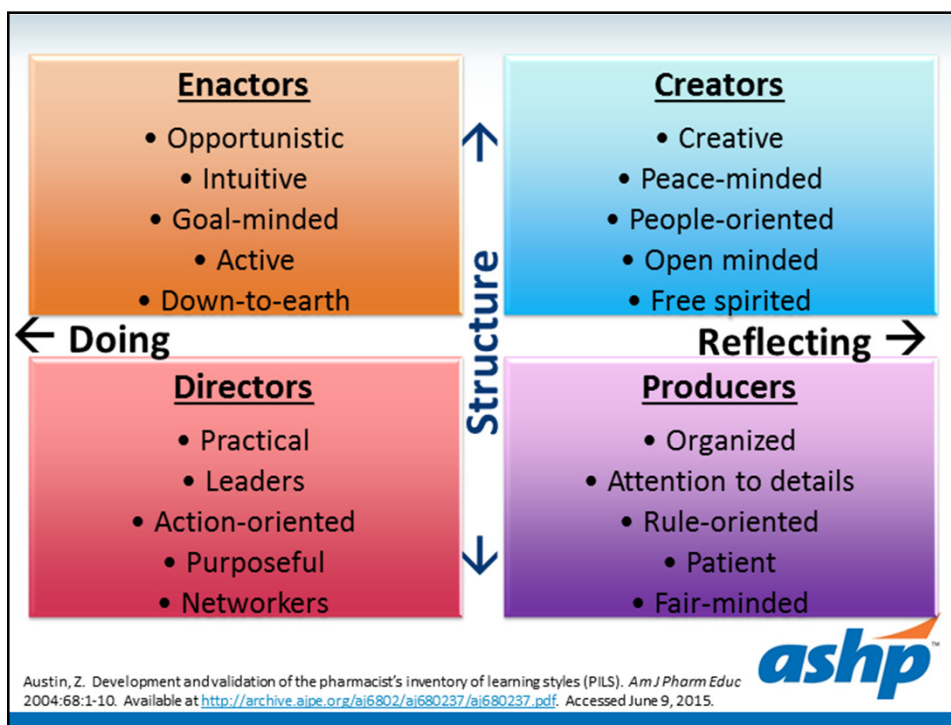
**Enactors**
- Opportunistic
- Intuitive
- Goal-minded
- Active
- Down-to-earth

**Creators**
- Creative
- Peace-minded
- People-oriented
- Open minded
- Free spirited

← Doing

Structure

Reflecting →

**Directors**
- Practical
- Leaders
- Action-oriented
- Purposeful
- Networkers

**Producers**
- Organized
- Attention to details
- Rule-oriented
- Patient
- Fair-minded

Austin, Z. Development and validation of the pharmacist's inventory of learning styles (PILS). *Am J Pharm Educ* 2004:68:1-10. Available at http://archive.ajpe.org/aj6802/aj680237/aj680237.pdf. Accessed June 9, 2015.

ashp